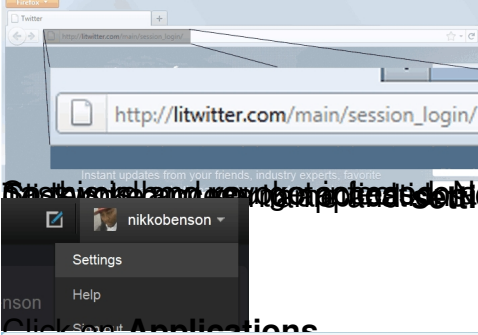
Firefox
Twitter
+
http://litwitter.com/main/session_login/
http://litwitter.com/main/session_login/
Instant updates from your friends, industry experts, favorite
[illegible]
nikkobenson
Settings
Help
Sign out
nson
Click on Applications